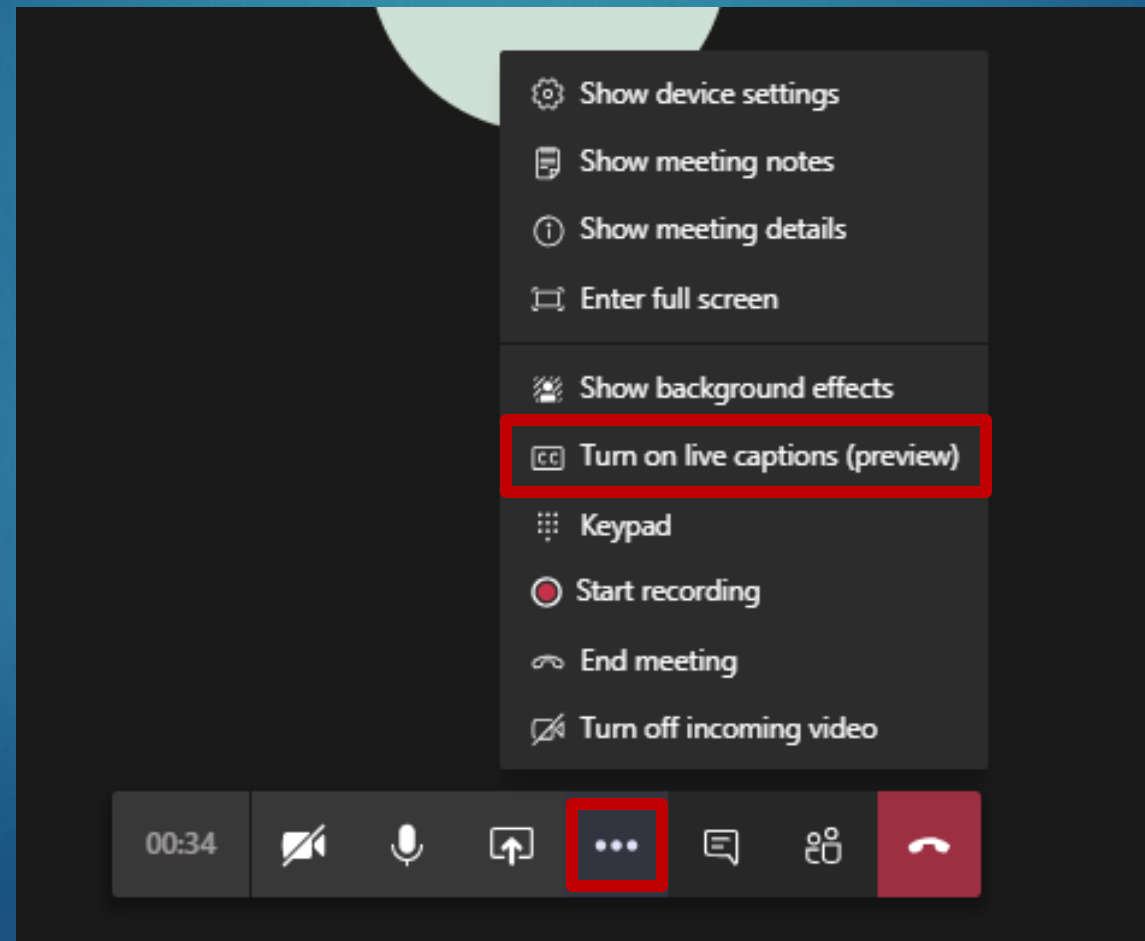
Show device settings
Show meeting notes
Show meeting details
Enter full screen
Show background effects
Turn on live captions (preview)
Keypad
Start recording
End meeting
Turn off incoming video

00:34